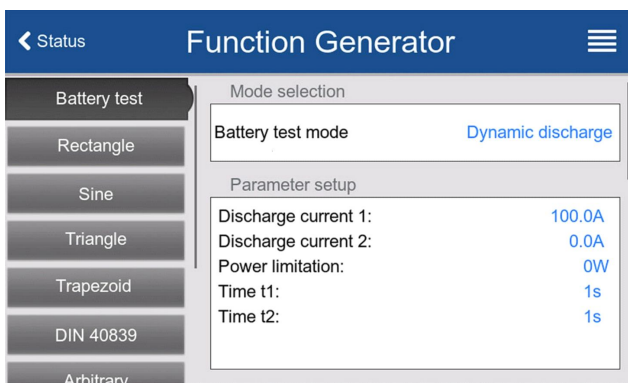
Status

Function Generator

Battery test
Rectangle
Sine
Triangle
Trapezoid
DIN 40839
Arbitrary

Mode selection

| Battery test mode | Dynamic discharge |
|---|---|

Parameter setup

| Discharge current 1: | 100.0A |
|---|---|
| Discharge current 2: | 0.0A |
| Power limitation: | 0W |
| Time t1: | 1s |
| Time t2: | 1s |